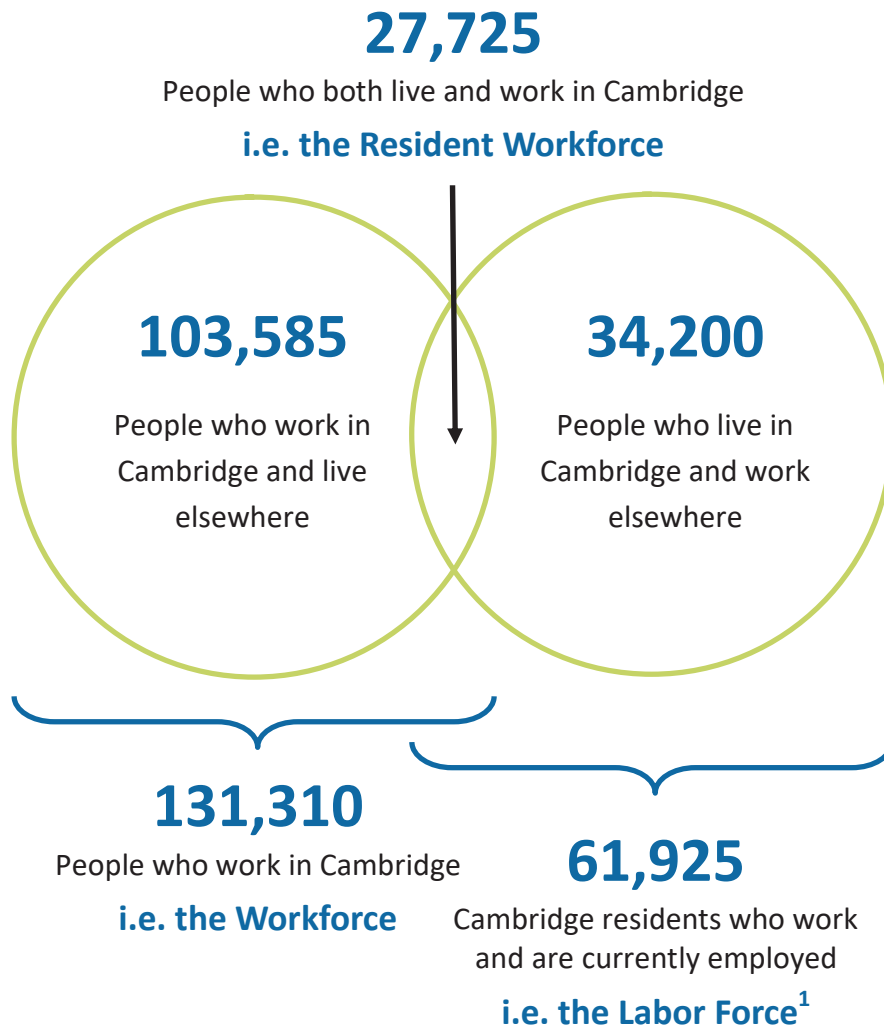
27,725

People who both live and work in Cambridge

i.e. the Resident Workforce

103,585

People who work in Cambridge and live elsewhere

34,200

People who live in Cambridge and work elsewhere

131,310

People who work in Cambridge

i.e. the Workforce

61,925

Cambridge residents who work and are currently employed

i.e. the Labor Force$^1$